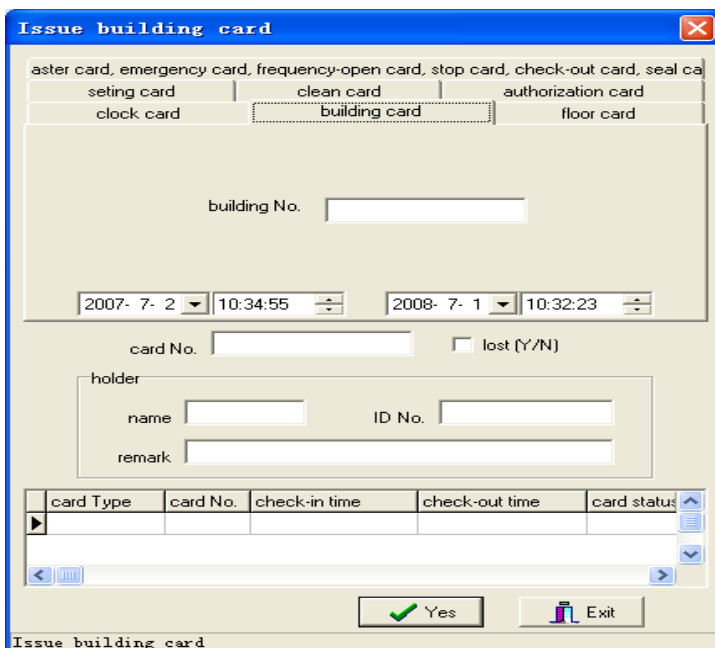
Issue building card

aster card, emergency card, frequency-open card, stop card, check-out card, seal ca

seting card | clean card | authorization card

clock card | building card | floor card

building No.

2007- 7- 2 | 10:34:55 | 2008- 7- 1 | 10:32:23

card No.

lost (Y/N)

holder

name

ID No.

remark

| card Type | card No. | check-in time | check-out time | card status |
|---|---|---|---|---|
| | | | | |

Yes

Exit

Issue building card